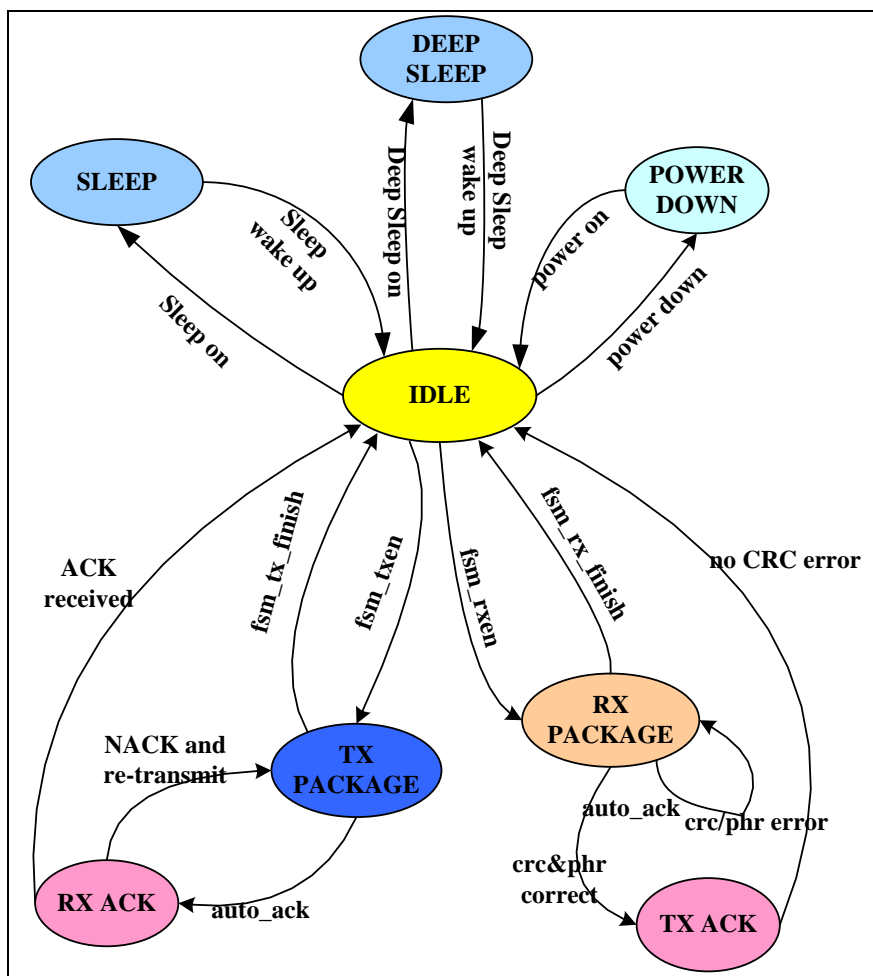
DEEP SLEEP

SLEEP

POWER DOWN

Deep Sleep on

Deep Sleep wake up

Sleep wake up

power on

Sleep on

power down

IDLE

ACK received

fsm_tx_finish

fsm_txen

fsm_rxen

fsm_rx_finish

no CRC error

RX PACKAGE

NACK and re-transmit

TX PACKAGE

auto_ack

crc/phr error

crc&phr correct

RX ACK

auto_ack

TX ACK